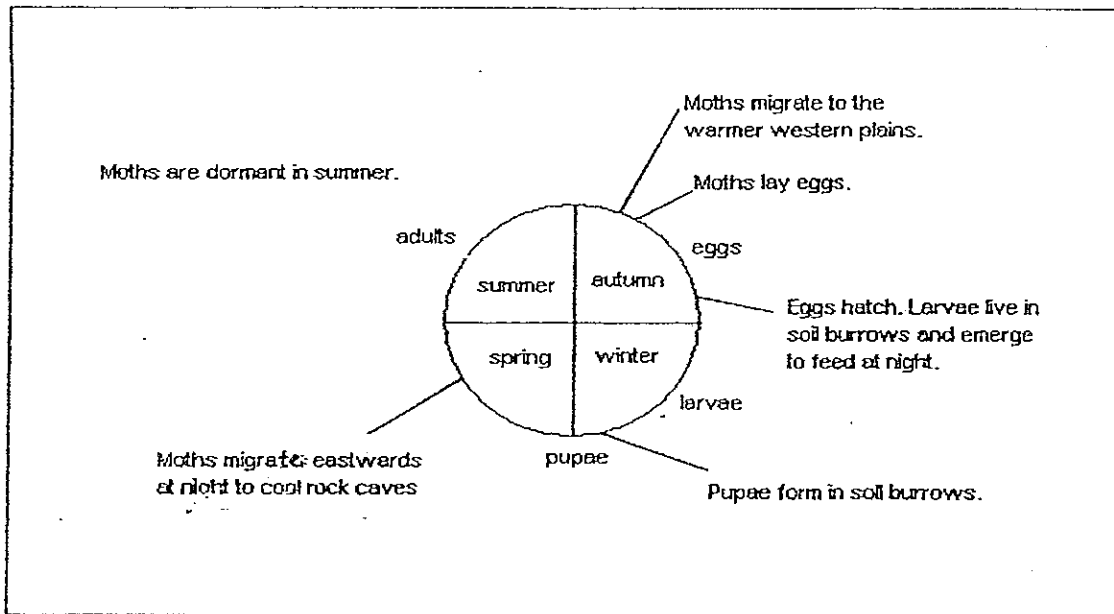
Moths migrate to the warmer western plains.

Moths are dormant in summer.

Moths lay eggs.

adults

eggs

summer

autumn

Eggs hatch. Larvae live in soil burrows and emerge to feed at night.

spring

winter

larvae

Moths migrate eastwards at night to cool rock caves

pupae

Pupae form in soil burrows.